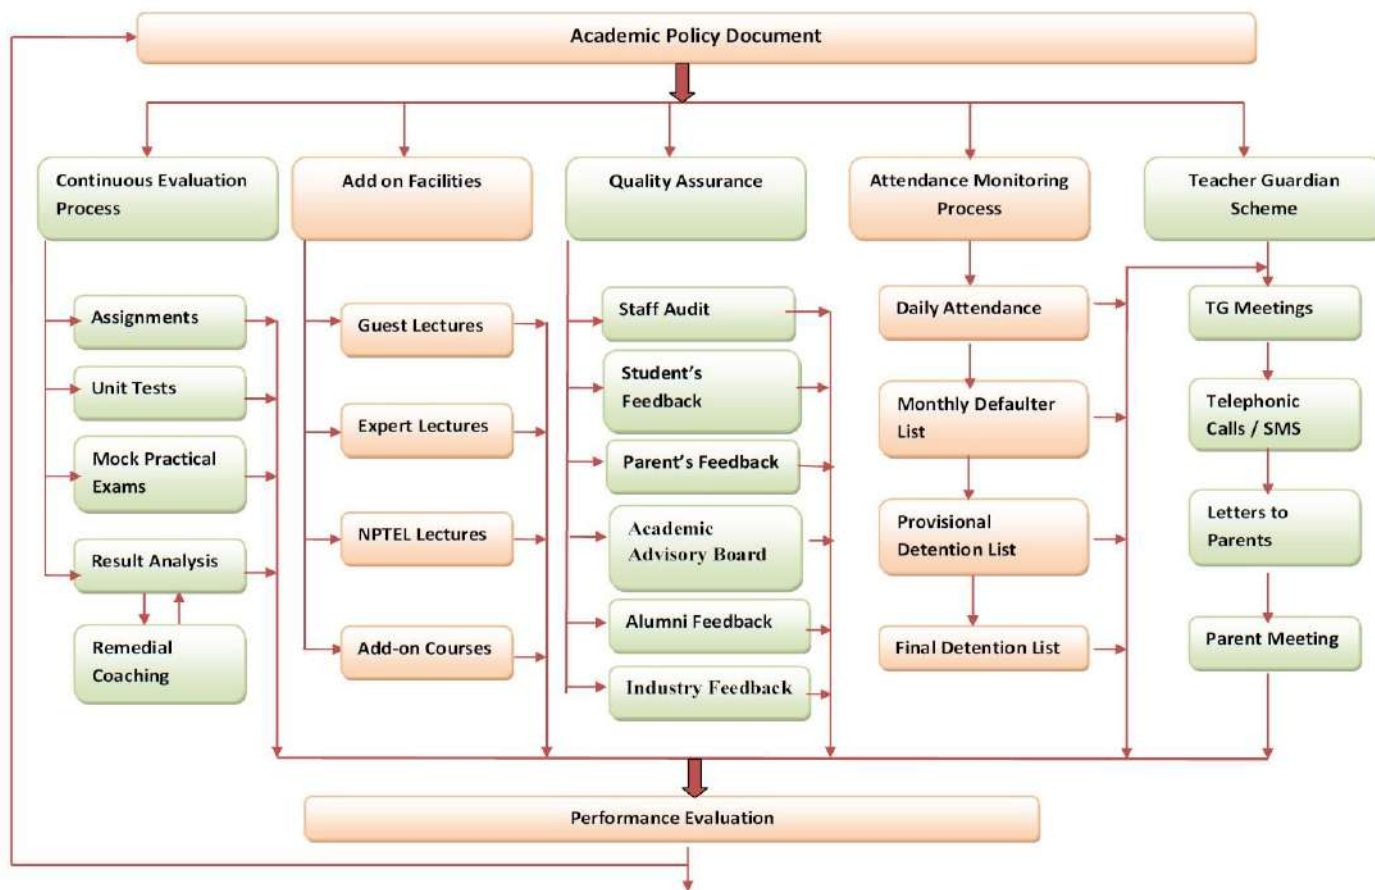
Academic Policy Document

Continuous Evaluation Process

Assignments

Unit Tests

Mock Practical Exams

Result Analysis

Remedial Coaching

Add on Facilities

Guest Lectures

Expert Lectures

NPTEL Lectures

Add-on Courses

Quality Assurance

Staff Audit

Student's Feedback

Parent's Feedback

Academic Advisory Board

Alumni Feedback

Industry Feedback

Attendance Monitoring Process

Daily Attendance

Monthly Defaulter List

Provisional Detention List

Final Detention List

Teacher Guardian Scheme

TG Meetings

Telephonic Calls / SMS

Letters to Parents

Parent Meeting

Performance Evaluation